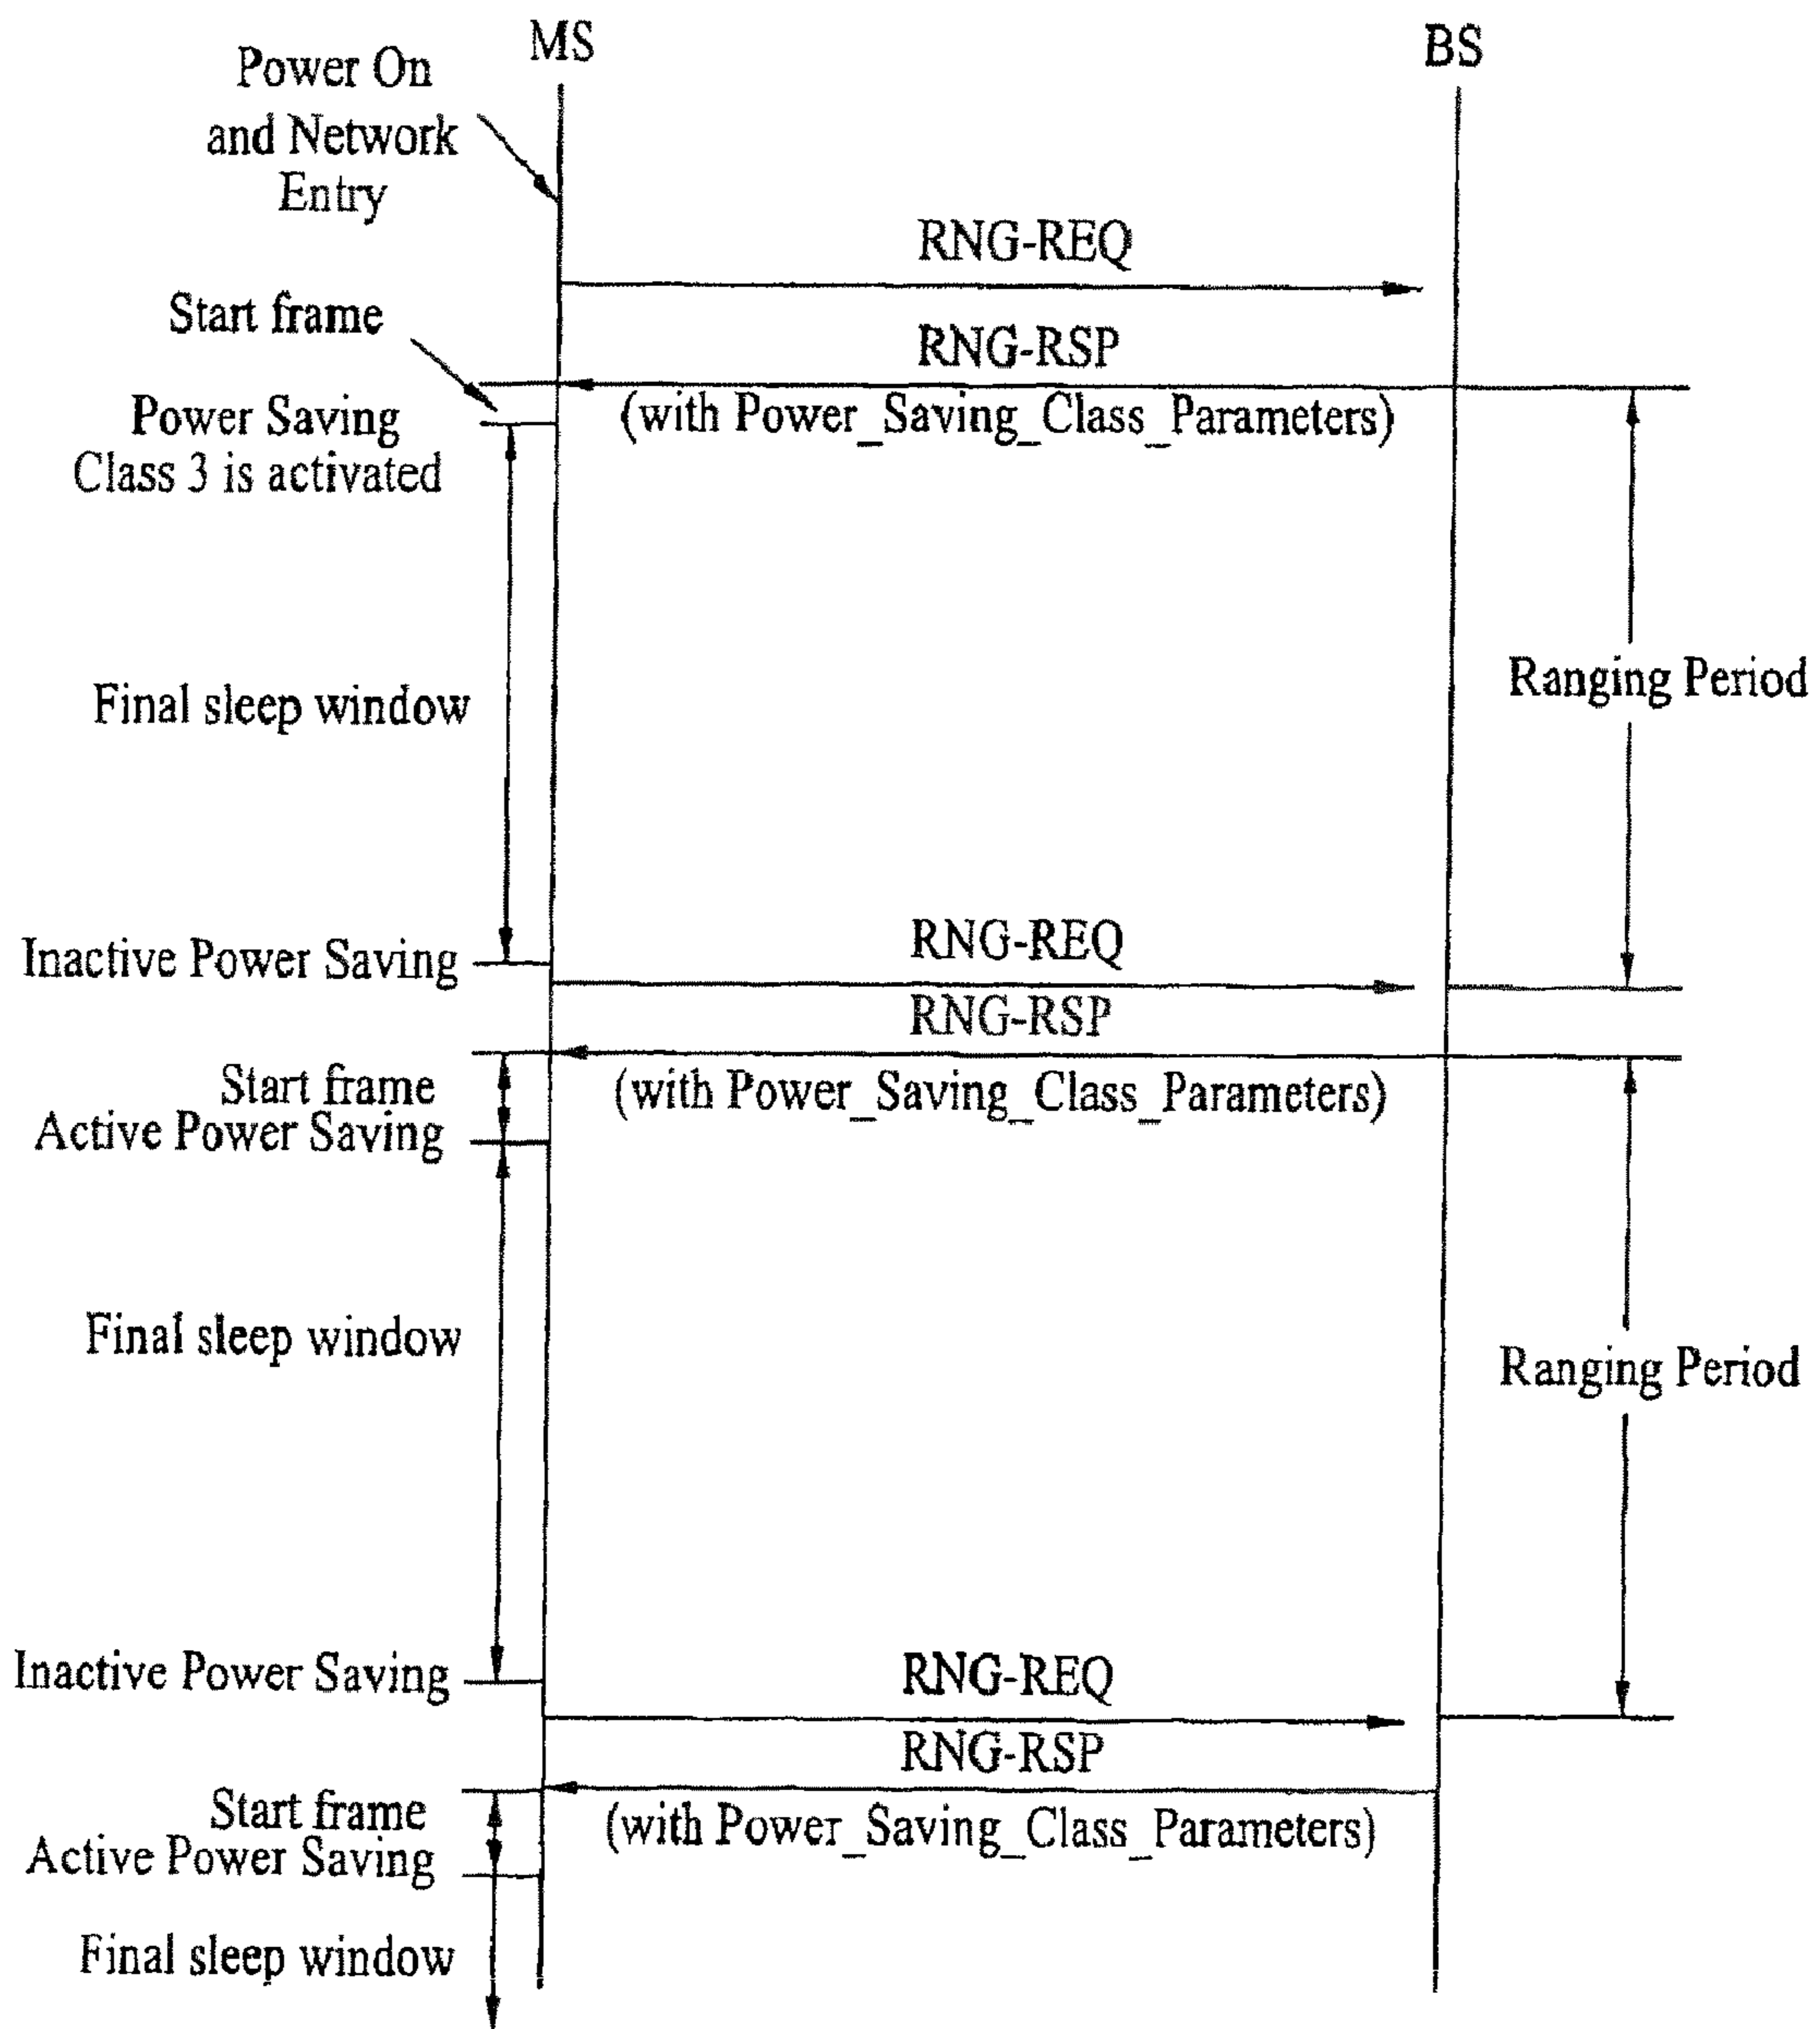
MS

BS

Power On and Network Entry

RNG-REQ

Start frame

RNG-RSP
(with Power_Saving_Class_Parameters)

Power Saving Class 3 is activated

Final sleep window

Ranging Period

Inactive Power Saving

RNG-REQ

RNG-RSP
(with Power_Saving_Class_Parameters)

Start frame
Active Power Saving

Final sleep window

Ranging Period

Inactive Power Saving

RNG-REQ

RNG-RSP
(with Power_Saving_Class_Parameters)

Start frame
Active Power Saving

Final sleep window